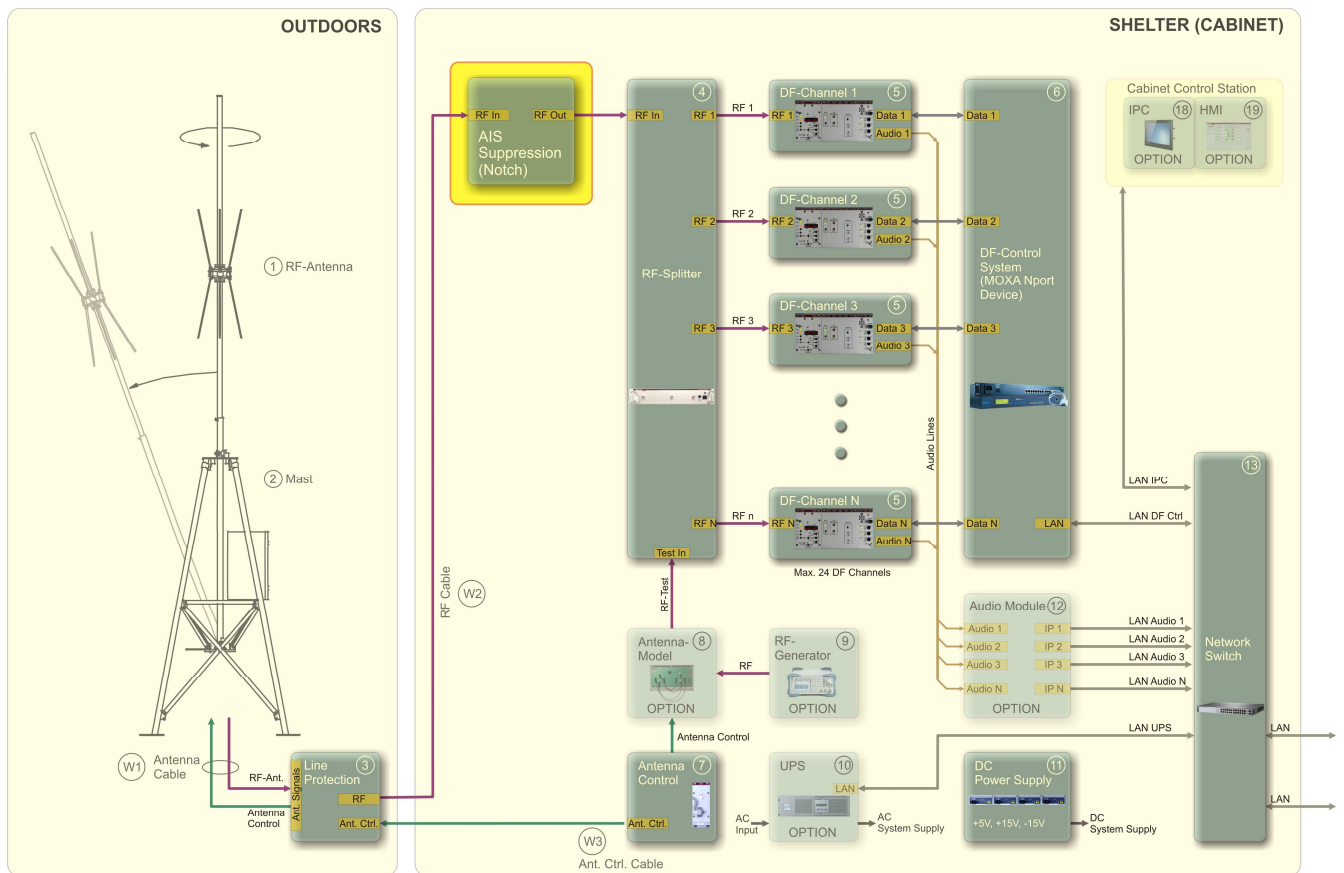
OUTDOORS

SHELTER (CABINET)

1 RF-Antenna

2 Mast

W1 Antenna Cable

RF-Ant.

Antenna Control

Ant. Signals

3 Line Protection

RF

Ant. Ctrl.

RF Cable

W2

RF In

RF Out

AIS Suppression (Notch)

4

RF In

RF 1

RF 2

RF 3

RF N

RF-Splitter

Test In

RF-Test

RF 1

RF 2

RF 3

RF n

DF-Channel 1 5

RF 1

Data 1

Audio 1

DF-Channel 2 5

RF 2

Data 2

Audio 2

DF-Channel 3 5

RF 3

Data 3

Audio 3

DF-Channel N 5

RF N

Data N

Audio N

Max. 24 DF Channels

Audio Lines

6

Data 1

Data 2

DF-Control System (MOXA Nport Device)

Data 3

Data N

LAN

Cabinet Control Station

IPC 18

OPTION

HMI 19

OPTION

LAN IPC

LAN DF Ctrl

13

Network Switch

Audio Module 12

Audio 1

Audio 2

Audio 3

Audio N

IP 1

IP 2

IP 3

IP N

OPTION

LAN Audio 1

LAN Audio 2

LAN Audio 3

LAN Audio N

Antenna-Model 8

OPTION

RF

RF-Generator 9

OPTION

Antenna Control

Antenna Control 7

Ant. Ctrl.

W3

Ant. Ctrl. Cable

AC Input

UPS 10

LAN

OPTION

AC System Supply

LAN UPS

DC Power Supply 11

+5V, +15V, -15V

DC System Supply

LAN

LAN